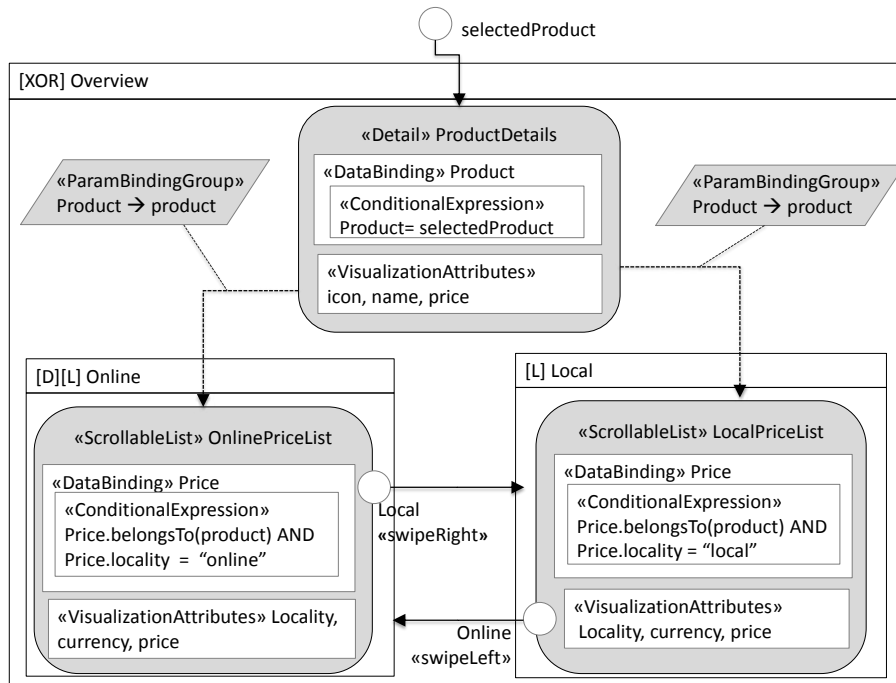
selectedProduct

[XOR] Overview

«Detail» ProductDetails

«DataBinding» Product

«ConditionalExpression» Product= selectedProduct

«VisualizationAttributes» icon, name, price

«ParamBindingGroup» Product → product

«ParamBindingGroup» Product → product

[D][L] Online

«ScrollableList» OnlinePriceList

«DataBinding» Price

«ConditionalExpression» Price.belongsTo(product) AND Price.locality = “online”

«VisualizationAttributes» Locality, currency, price

Local «swipeRight»

[L] Local

«ScrollableList» LocalPriceList

«DataBinding» Price

«ConditionalExpression» Price.belongsTo(product) AND Price.locality = “local”

«VisualizationAttributes» Locality, currency, price

Online «swipeLeft»